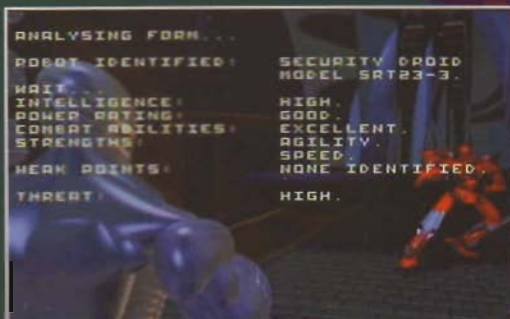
ANALYSING FORM...

ROBOT IDENTIFIED: SECURITY DROID MODEL SRT23-3.

WAIT...
INTELLIGENCE: HIGH.
POWER RATING: GOOD.
COMBAT ABILITIES: EXCELLENT.
STRENGTHS: AGILITY. SPEED.
WEAK POINTS: NONE IDENTIFIED.

THREAT: HIGH.